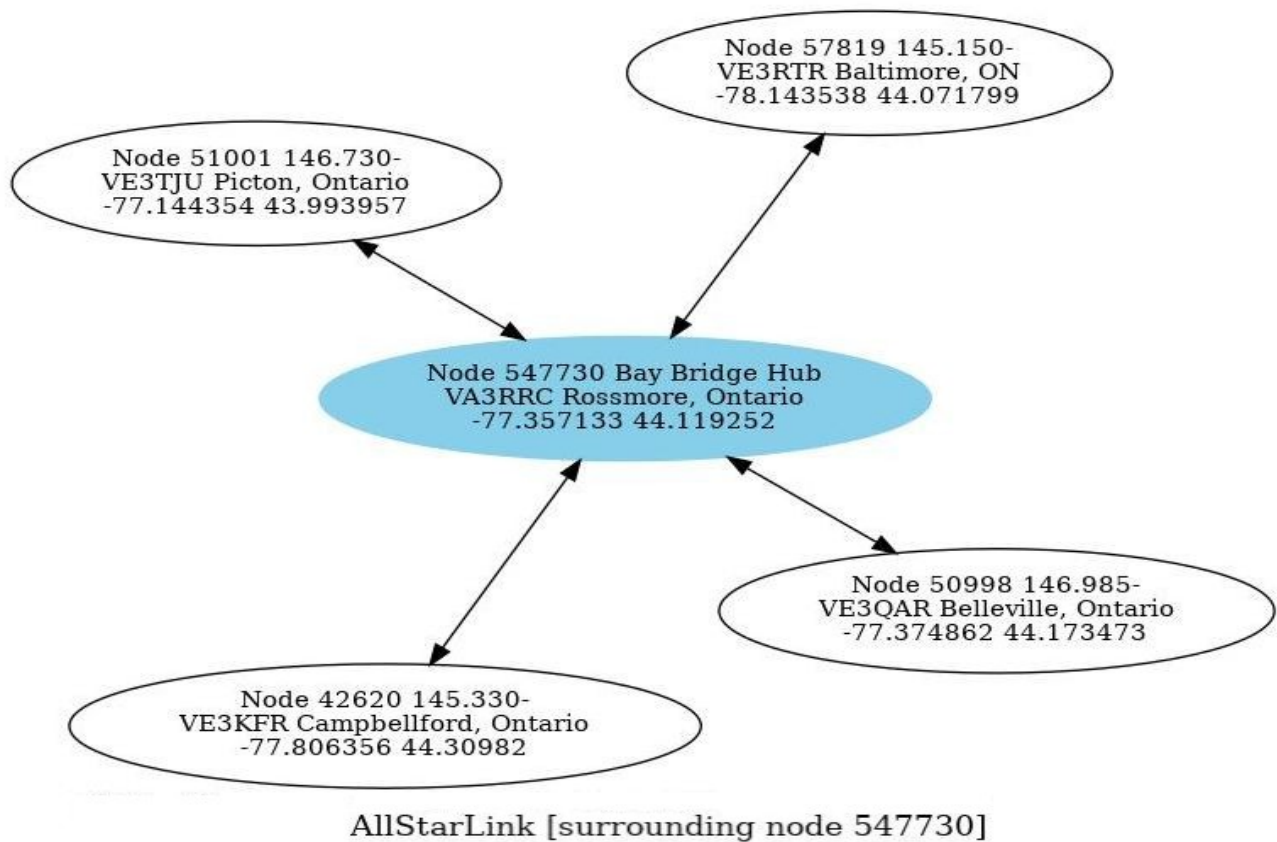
Node 57819 145.150-
VE3RTR Baltimore, ON
-78.143538 44.071799

Node 51001 146.730-
VE3TJU Picton, Ontario
-77.144354 43.993957

Node 547730 Bay Bridge Hub
VA3RRC Rossmore, Ontario
-77.357133 44.119252

Node 50998 146.985-
VE3QAR Belleville, Ontario
-77.374862 44.173473

Node 42620 145.330-
VE3KFR Campbellford, Ontario
-77.806356 44.30982

AllStarLink [surrounding node 547730]